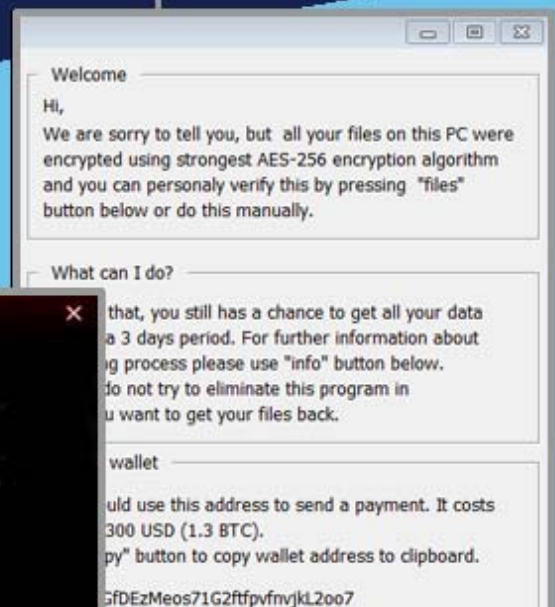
Welcome

Hi,
We are sorry to tell you, but all your files on this PC were encrypted using strongest AES-256 encryption algorithm and you can personaly verify this by pressing "files" button below or do this manually.

What can I do?

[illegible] that, you still has a chance to get all your data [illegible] a 3 days period. For further information about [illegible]g process please use "info" button below. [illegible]do not try to eliminate this program in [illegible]u want to get your files back.

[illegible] wallet

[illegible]uld use this address to send a payment. It costs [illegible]300 USD (1.3 BTC).
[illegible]py" button to copy wallet address to clipboard.

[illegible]GfDEzMeos71G2ftfpvfnvjkL2oo7